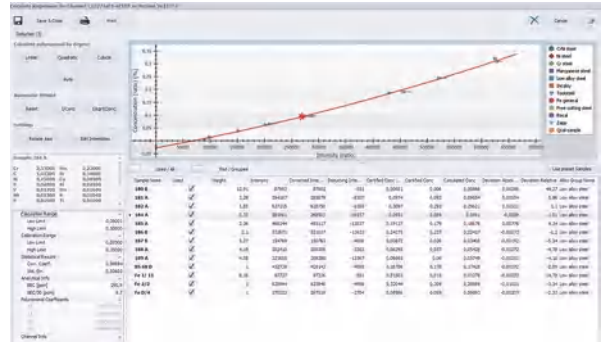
Save & Close
Print
Cancel
Selection (3)
Calculate
Rate
Standardize
Zoom
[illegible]
Calculation Range
Low Limit
High Limit
Calibration Range
Low Limit
High Limit
Statistical Results
Polynomial Coefficients
CrN steel
Ni steel
Cr steel
Manganese steel
Low alloy steel
Stellite
Tool steel
Fe general
Free cutting steel
Bleed
Fe
Unknown
Concentration Ratio [%]
Intensity Ratio
Sample Name
Used
Weight
Intensity
Converted Inte...
Residual Inte...
Certified Conc.
Certified Conc.
Calculated Conc.
Deviation Absol...
Deviation Relative
Alloy Group Name
Use preset Samples